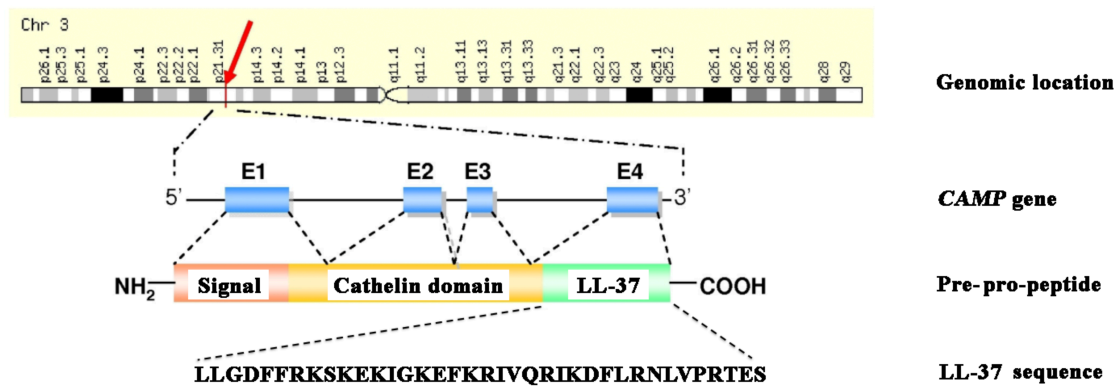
Chr 3

p26.1 p25.3 p25.1 p24.3 p24.1 p22.3 p22.2 p22.1 p21.31 p14.3 p14.2 p14.1 p13 p12.3 q11.1 q11.2 q13.11 q13.13 q13.31 q13.33 q21.3 q22.1 q22.3 q23 q24 q25.1 q25.2 q26.1 q26.2 q26.31 q26.32 q26.33 q28 q29

Genomic location

E1 E2 E3 E4

5' 3'

*CAMP* gene

$NH_2$ Signal Cathelin domain LL-37 COOH

Pre-pro-peptide

LLGDFFRKSKEKIGKEFKRIVQRIKDFLRNLVPRTES

LL-37 sequence